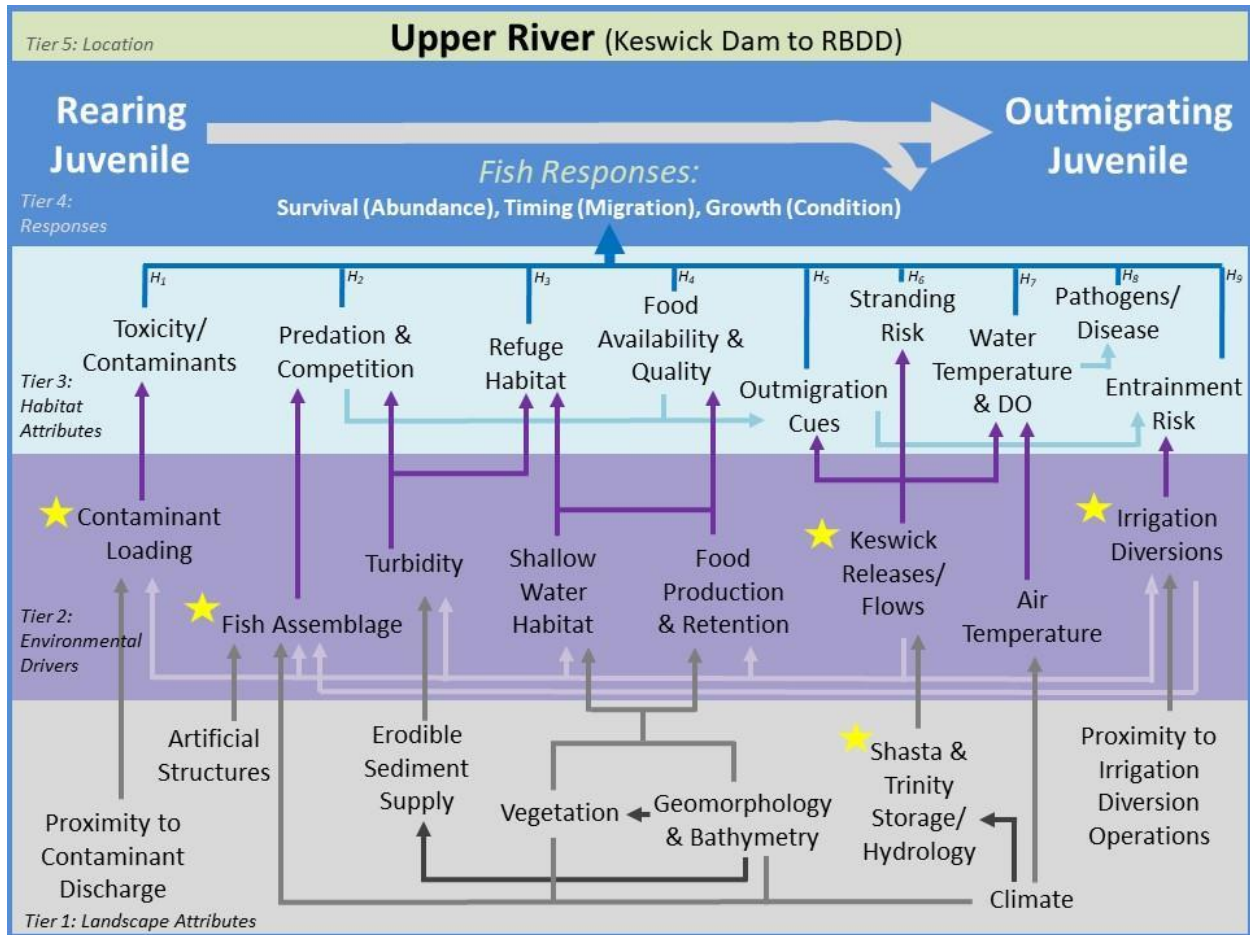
Tier 5: Location

Upper River (Keswick Dam to RBDD)

Rearing Juvenile

Outmigrating Juvenile

Fish Responses:

Survival (Abundance), Timing (Migration), Growth (Condition)

Tier 4: Responses

$H_1$ $H_2$ $H_3$ $H_4$ $H_5$ $H_6$ $H_7$ $H_8$ $H_9$

Toxicity/ Contaminants

Predation & Competition

Refuge Habitat

Food Availability & Quality

Outmigration Cues

Stranding Risk

Water Temperature & DO

Pathogens/ Disease

Entrainment Risk

Tier 3: Habitat Attributes

Contaminant Loading

Fish Assemblage

Turbidity

Shallow Water Habitat

Food Production & Retention

Keswick Releases/ Flows

Air Temperature

Irrigation Diversions

Tier 2: Environmental Drivers

Artificial Structures

Erodible Sediment Supply

Vegetation

Geomorphology & Bathymetry

Shasta & Trinity Storage/ Hydrology

Proximity to Irrigation Diversion Operations

Proximity to Contaminant Discharge

Climate

Tier 1: Landscape Attributes